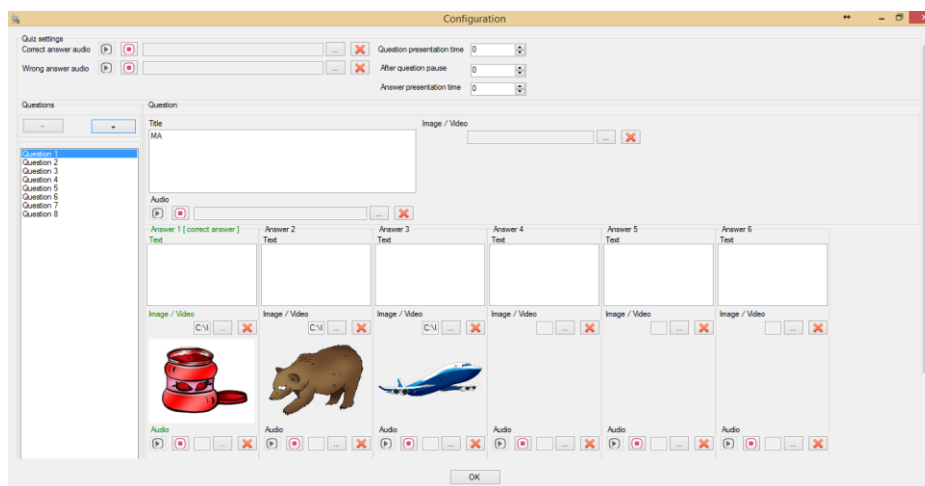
Configuration

Quiz settings
Correct answer audio ...
Wrong answer audio ...
Question presentation time 0
After question pause 0
Answer presentation time 0

Questions
- +
Question 1
Question 2
Question 3
Question 4
Question 5
Question 6
Question 7
Question 8

Question
Title
MA
Image / Video
...
Audio
...

Answer 1 [ correct answer ]
Text
Image / Video
C:\I ...
Audio
...

Answer 2
Text
Image / Video
C:\I ...
Audio
...

Answer 3
Text
Image / Video
C:\I ...
Audio
...

Answer 4
Text
Image / Video
...
Audio
...

Answer 5
Text
Image / Video
...
Audio
...

Answer 6
Text
Image / Video
...
Audio
...

OK